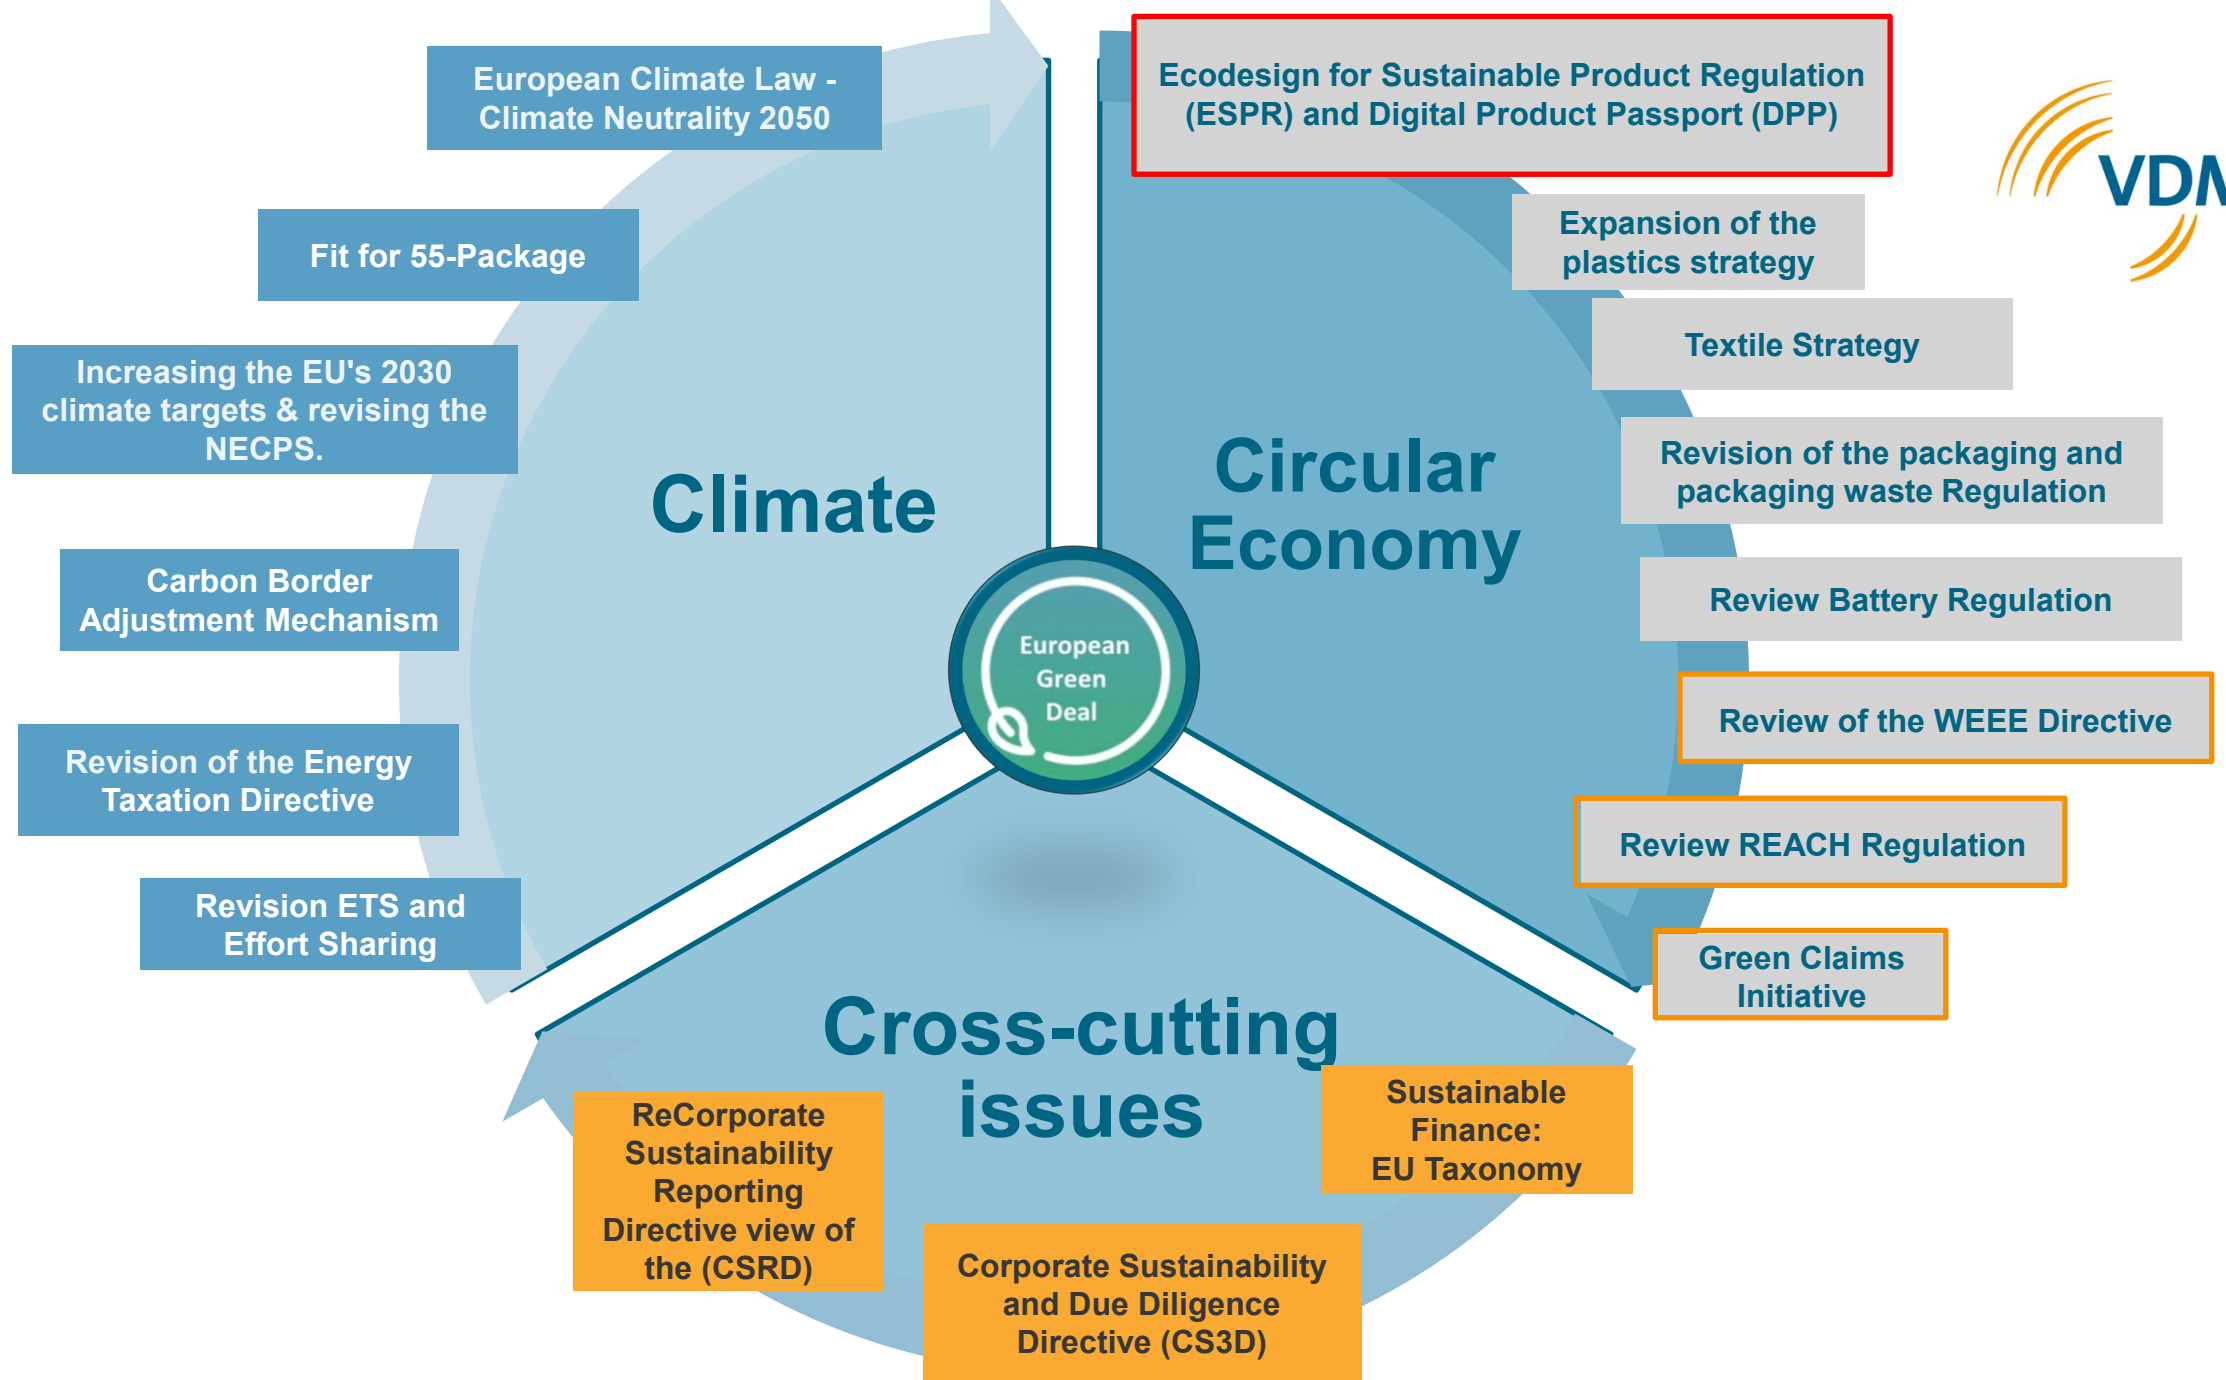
European Climate Law - Climate Neutrality 2050

Fit for 55-Package

Increasing the EU's 2030 climate targets & revising the NECPS.

Carbon Border Adjustment Mechanism

Revision of the Energy Taxation Directive

Revision ETS and Effort Sharing

Climate

Ecodesign for Sustainable Product Regulation (ESPR) and Digital Product Passport (DPP)

VDM

Expansion of the plastics strategy

Textile Strategy

Circular Economy

Revision of the packaging and packaging waste Regulation

Review Battery Regulation

Review of the WEEE Directive

Review REACH Regulation

Green Claims Initiative

European Green Deal

Cross-cutting issues

ReCorporate Sustainability Reporting Directive view of the (CSRD)

Sustainable Finance: EU Taxonomy

Corporate Sustainability and Due Diligence Directive (CS3D)